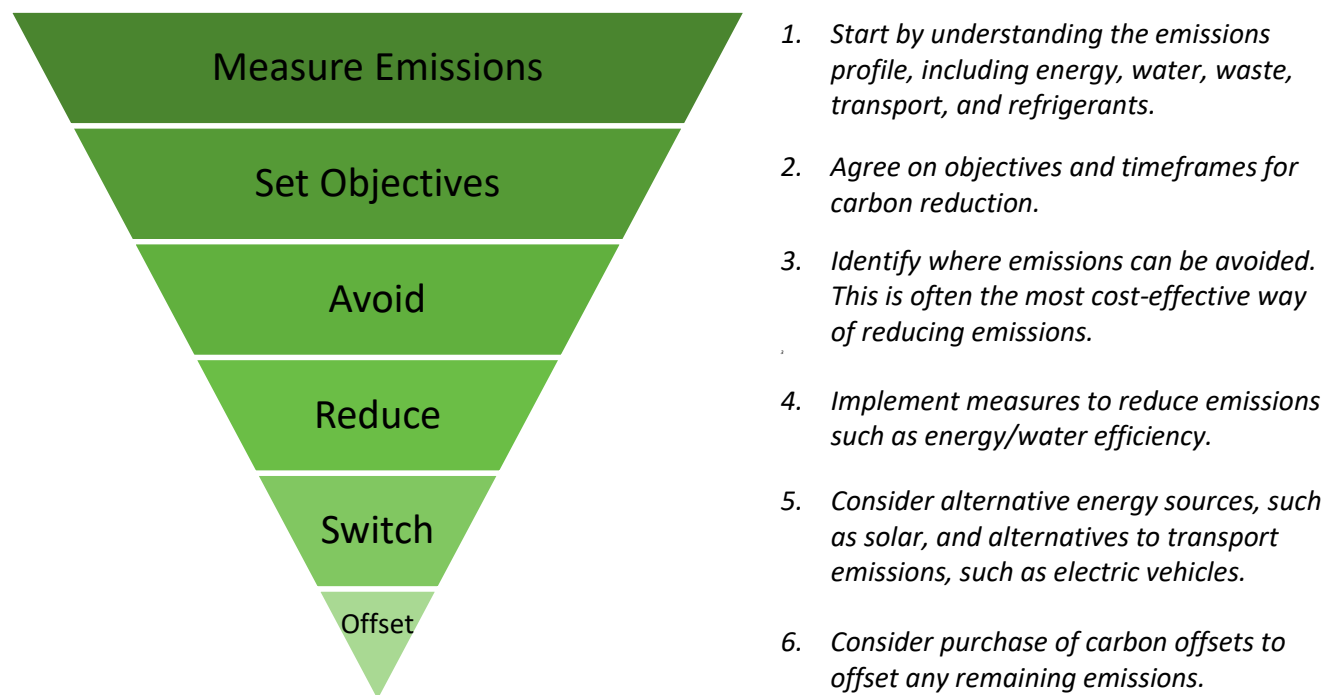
Measure Emissions

Set Objectives

Avoid

Reduce

Switch

Offset

1. Start by understanding the emissions profile, including energy, water, waste, transport, and refrigerants.

2. Agree on objectives and timeframes for carbon reduction.

3. Identify where emissions can be avoided. This is often the most cost-effective way of reducing emissions.

4. Implement measures to reduce emissions such as energy/water efficiency.

5. Consider alternative energy sources, such as solar, and alternatives to transport emissions, such as electric vehicles.

6. Consider purchase of carbon offsets to offset any remaining emissions.